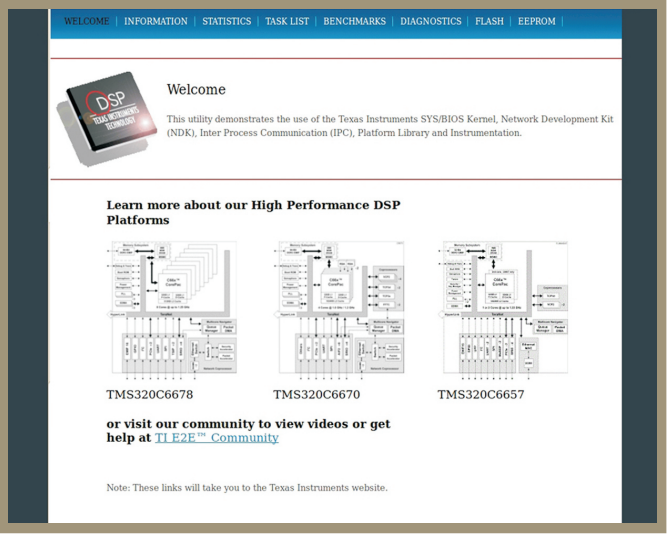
WELCOME | INFORMATION | STATISTICS | TASK LIST | BENCHMARKS | DIAGNOSTICS | FLASH | EEPROM |

DSP TEXAS INSTRUMENTS TECHNOLOGY

Welcome

This utility demonstrates the use of the Texas Instruments SYS/BIOS Kernel, Network Development Kit (NDK), Inter Process Communication (IPC), Platform Library and Instrumentation.

Learn more about our High Performance DSP Platforms

TMS320C6678

TMS320C6670

TMS320C6657

or visit our community to view videos or get help at TI E2E™ Community

Note: These links will take you to the Texas Instruments website.